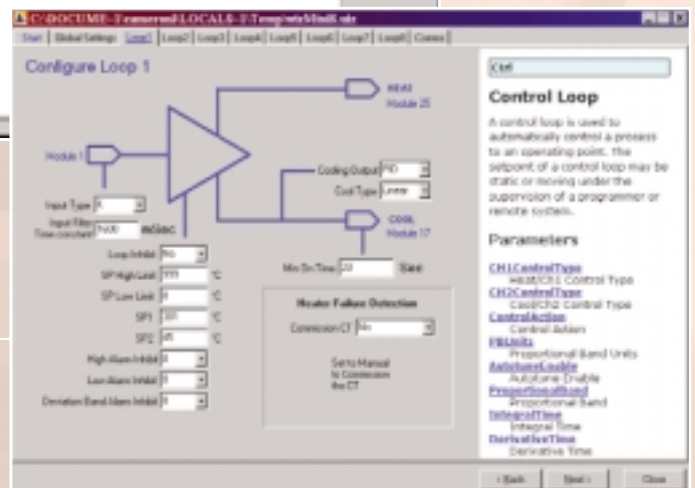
C:\DOCUME~1\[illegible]\LOCALS~1\Temp\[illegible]

Start | Global Settings | Loop1 | Loop2 | Loop3 | Loop4 | Loop5 | Loop6 | Loop7 | Loop8 | Comms

Configure Loop 1

HEAT
Module 2S

Module 1

Cooling Output PID
Cool Type Linear

COOL
Module 1?

Input Type K
Input Filter Time constant 1600 mSec

Loop Inhibit No
SP High Limit 1???  °C
SP Low Limit 0  °C
SP1 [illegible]  °C
SP2 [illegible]  °C
High Alarm Inhibit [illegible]
Low Alarm Inhibit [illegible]
Deviation Band Alarm Inhibit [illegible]

Min On Time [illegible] Sec

Heater Failure Detection

Commission CT No

Sets Manual to Commission the CT

Ctrl

Control Loop

A control loop is used to automatically control a process to an operating point. The setpoint of a control loop may be static or moving under the supervision of a programmer or remote system.

Parameters

CH1ControlType
Heat/CH1 Control Type
CH2ControlType
Cool/CH2 Control Type
ControlAction
Control Action
PBUnits
Proportional Band Units
AutotuneEnable
Autotune Enable
ProportionalBand
Proportional Band
IntegralTime
Integral Time
DerivativeTime
Derivative Time

< Back   Next >   Close